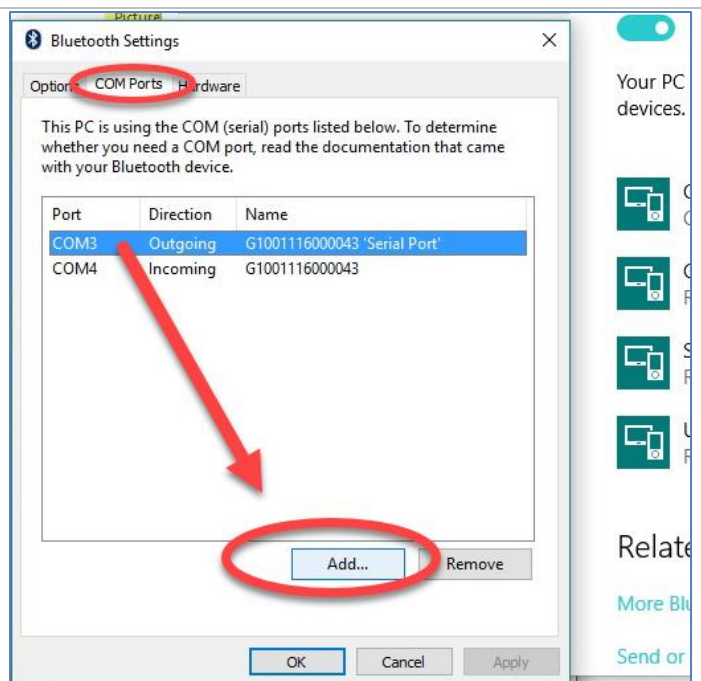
Picture

Bluetooth Settings

Options COM Ports Hardware

This PC is using the COM (serial) ports listed below. To determine whether you need a COM port, read the documentation that came with your Bluetooth device.

| Port | Direction | Name |
|---|---|---|
| COM3 | Outgoing | G1001116000043 'Serial Port' |
| COM4 | Incoming | G1001116000043 |

Add... Remove

OK Cancel Apply

Your PC devices.

C
C
C
F
S
F
U
F

Relate

More Blu

Send or